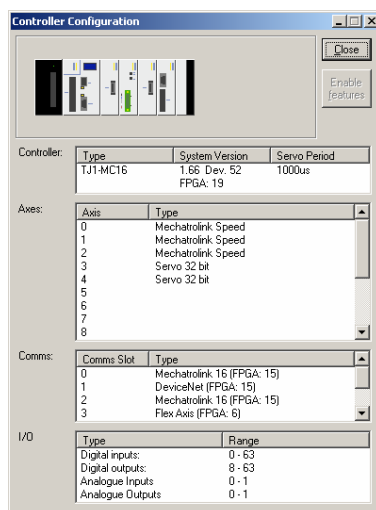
Controller Configuration

Close

Enable features

Controller:

| Type | System Version | Servo Period |
|---|---|---|
| TJ1-MC16 | 1.66 Dev. 52 FPGA: 19 | 1000us |

Axes:

| Axis | Type |
|---|---|
| 0 | Mechatrolink Speed |
| 1 | Mechatrolink Speed |
| 2 | Mechatrolink Speed |
| 3 | Servo 32 bit |
| 4 | Servo 32 bit |
| 5 | |
| 6 | |
| 7 | |
| 8 | |

Comms:

| Comms Slot | Type |
|---|---|
| 0 | Mechatrolink 16 (FPGA: 15) |
| 1 | DeviceNet (FPGA: 15) |
| 2 | Mechatrolink 16 (FPGA: 15) |
| 3 | Flex Axis (FPGA: 6) |

I/O

| Type | Range |
|---|---|
| Digital inputs: | 0 - 63 |
| Digital outputs: | 8 - 63 |
| Analogue Inputs | 0 - 1 |
| Analogue Outputs | 0 - 1 |